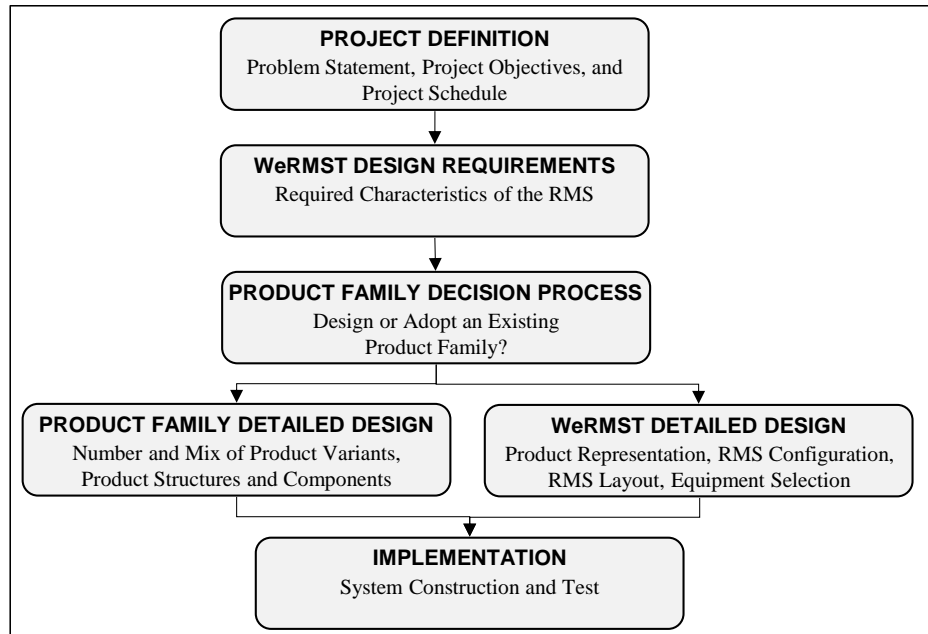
PROJECT DEFINITION
Problem Statement, Project Objectives, and Project Schedule

WeRMST DESIGN REQUIREMENTS
Required Characteristics of the RMS

PRODUCT FAMILY DECISION PROCESS
Design or Adopt an Existing Product Family?

PRODUCT FAMILY DETAILED DESIGN
Number and Mix of Product Variants, Product Structures and Components

WeRMST DETAILED DESIGN
Product Representation, RMS Configuration, RMS Layout, Equipment Selection

IMPLEMENTATION
System Construction and Test